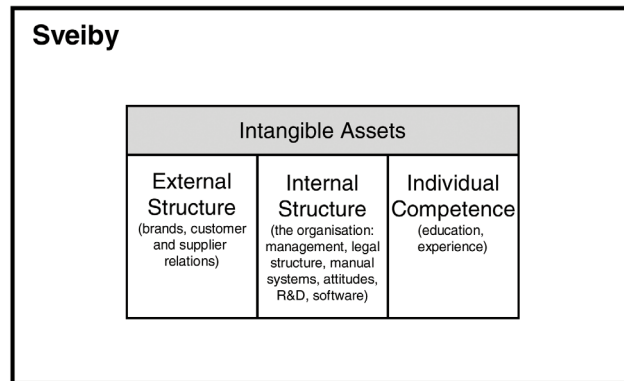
Sveiby

| Intangible Assets | | |
|---|---|---|
| External Structure (brands, customer and supplier relations) | Internal Structure (the organisation: management, legal structure, manual systems, attitudes, R&D, software) | Individual Competence (education, experience) |